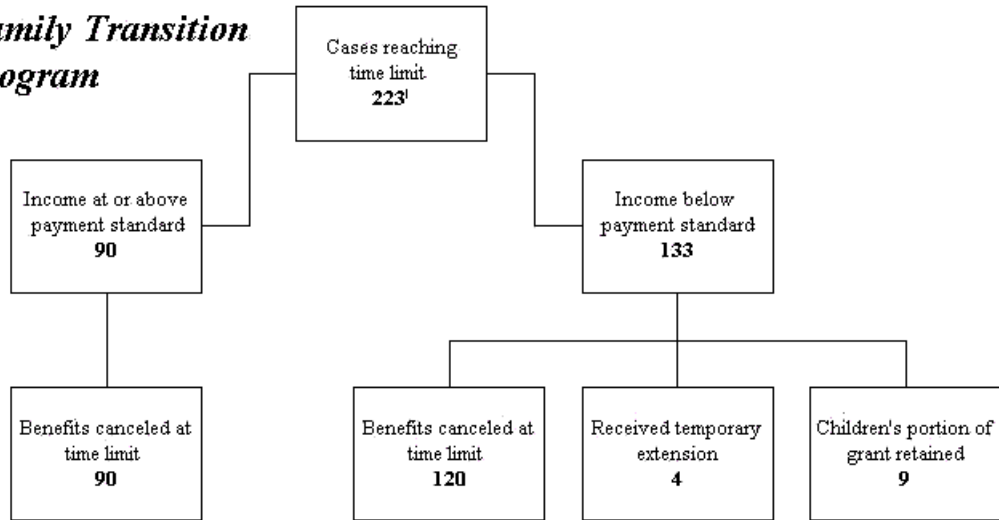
amily Transition
ogram

Cases reaching time limit
**223**$^{1}$

Income at or above payment standard
**90**

Income below payment standard
**133**

Benefits canceled at time limit
**90**

Benefits canceled at time limit
**120**

Received temporary extension
**4**

Children's portion of grant retained
**9**